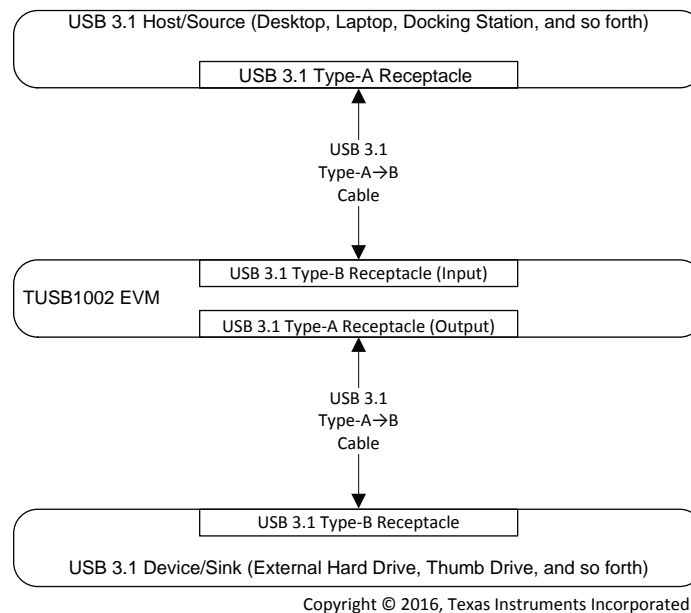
USB 3.1 Host/Source (Desktop, Laptop, Docking Station, and so forth)

USB 3.1 Type-A Receptacle

USB 3.1 Type-A→B Cable

USB 3.1 Type-B Receptacle (Input)

TUSB1002 EVM

USB 3.1 Type-A Receptacle (Output)

USB 3.1 Type-A→B Cable

USB 3.1 Type-B Receptacle

USB 3.1 Device/Sink (External Hard Drive, Thumb Drive, and so forth)

Copyright © 2016, Texas Instruments Incorporated